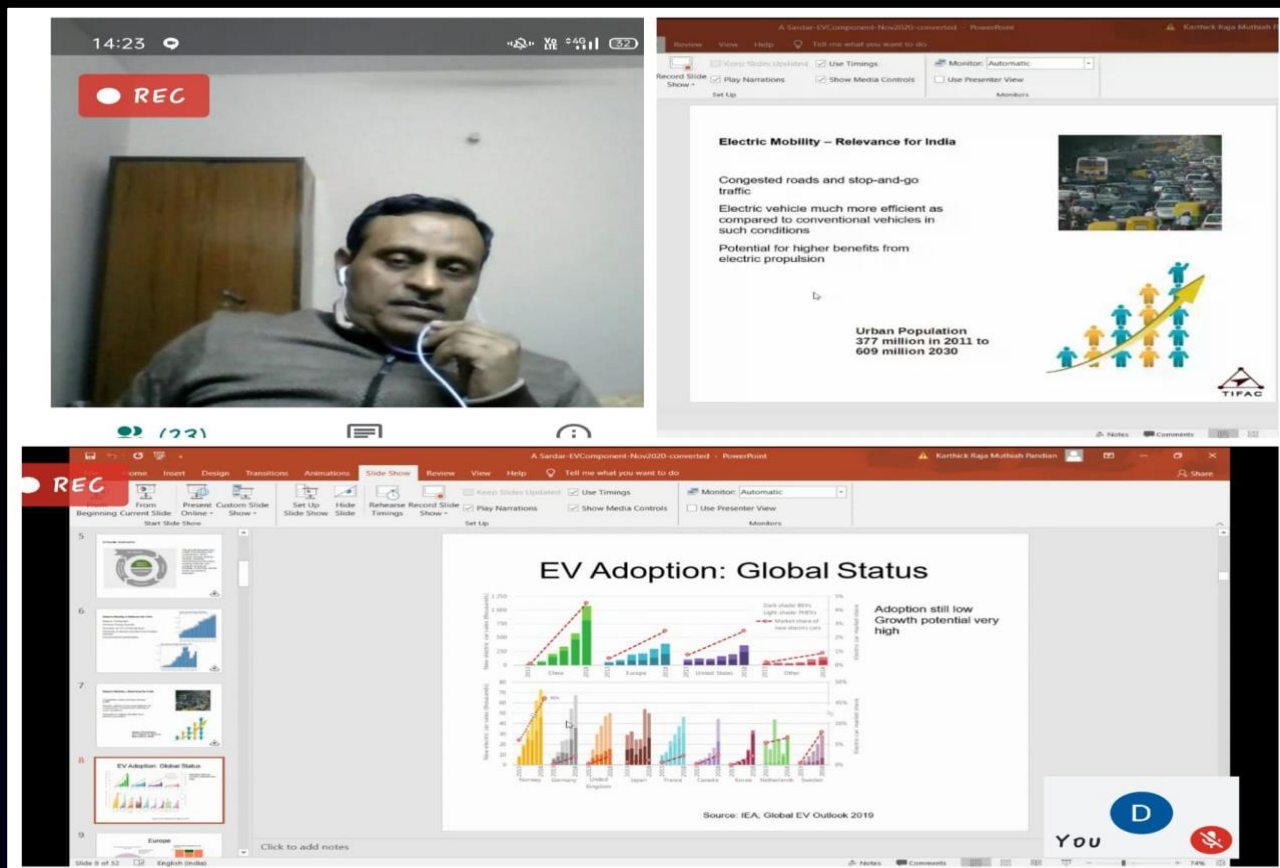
14:23

REC

(23)

A Sardar-EVComponent-Nov2020-converted - PowerPoint

Karthick Raja Muthiah

Review View Help Tell me what you want to do

Record Slide Show

Keep Slides Updated

Use Timings

Play Narrations

Show Media Controls

Set Up

Monitor: Automatic

Use Presenter View

Monitors

Electric Mobility – Relevance for India

Congested roads and stop-and-go traffic

Electric vehicle much more efficient as compared to conventional vehicles in such conditions

Potential for higher benefits from electric propulsion

Urban Population 377 million in 2011 to 609 million 2030

TIFAC

Notes Comments

REC

A Sardar-EVComponent-Nov2020-converted - PowerPoint

Karthick Raja Muthiah Pandian

Share

Home Insert Design Transitions Animations Slide Show Review View Help Tell me what you want to do

From Beginning

From Current Slide

Present Online

Custom Slide Show

Start Slide Show

Set Up Slide Show

Hide Slide

Rehearse Timings

Record Slide Show

Keep Slides Updated

Use Timings

Play Narrations

Show Media Controls

Set Up

Monitor: Automatic

Use Presenter View

Monitors

5

6

7

8

EV Adoption: Global Status

9

Europe

EV Adoption: Global Status

Adoption still low

Growth potential very high

China Europe United States Other

Dark shade: BEVs Light shade: PHEVs Market share of new electric cars

Norway Germany United Kingdom Japan France Canada Korea Netherlands Sweden

Source: IEA; Global EV Outlook 2019

Click to add notes

Slide 8 of 32 English (India)

Notes Comments 74%

D

You